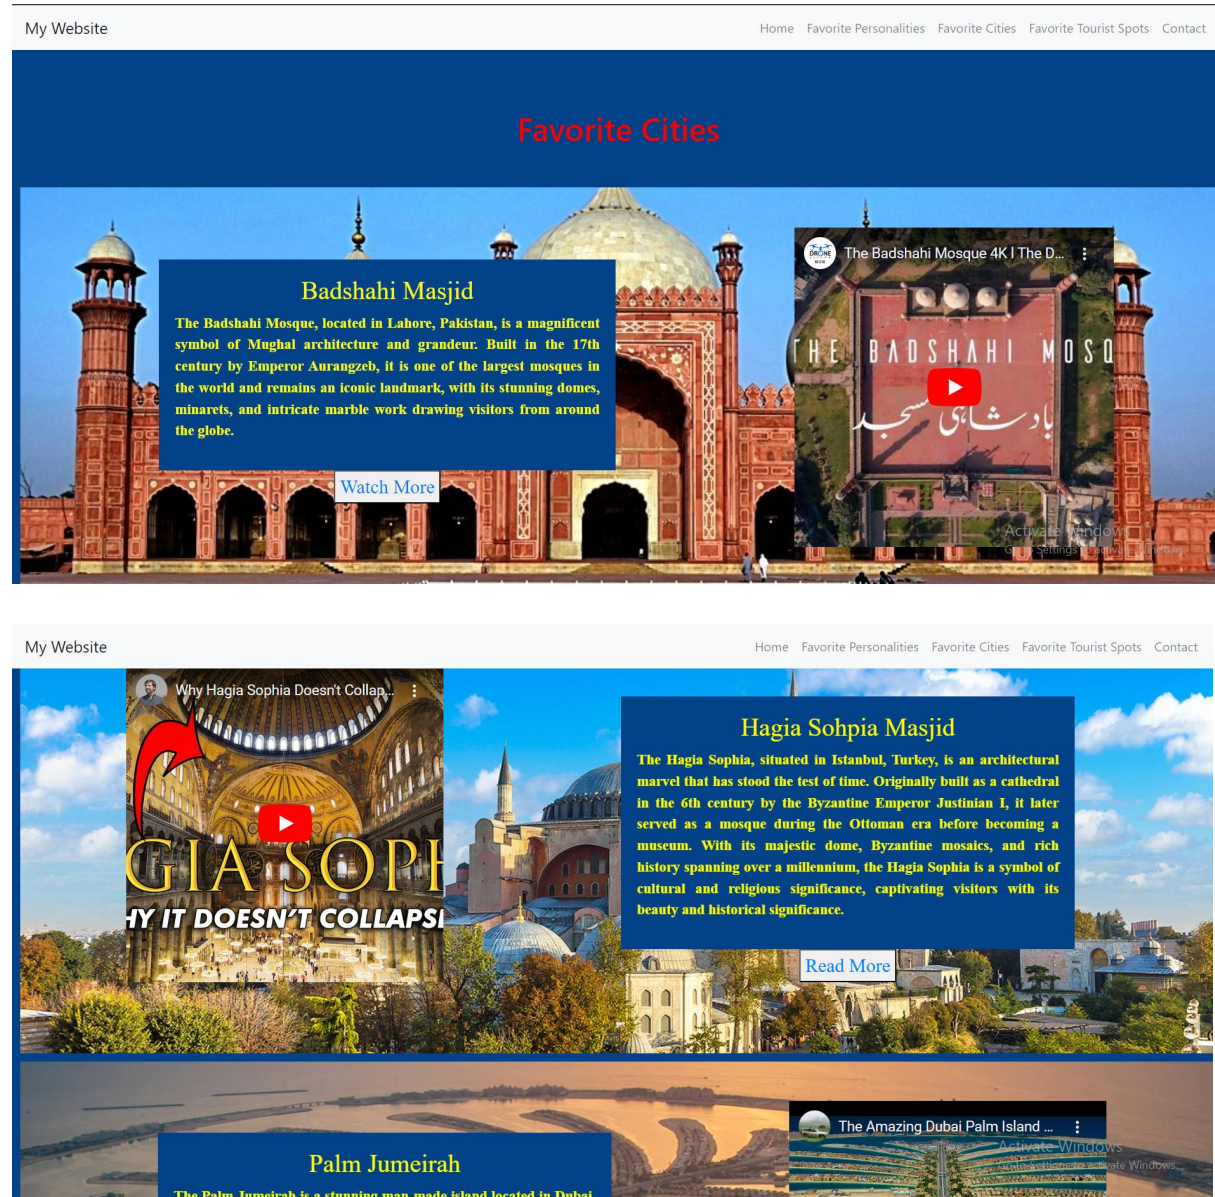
My Website

Home Favorite Personalities Favorite Cities Favorite Tourist Spots Contact

Favorite Cities

Badshahi Masjid

The Badshahi Mosque, located in Lahore, Pakistan, is a magnificent symbol of Mughal architecture and grandeur. Built in the 17th century by Emperor Aurangzeb, it is one of the largest mosques in the world and remains an iconic landmark, with its stunning domes, minarets, and intricate marble work drawing visitors from around the globe.

Watch More

DRONE

The Badshahi Mosque 4K I The D...

THE BADSHAHI MOSQ

بادشاہی مسجد

Activate Windows
Go to Settings to activate Windows.

My Website

Home Favorite Personalities Favorite Cities Favorite Tourist Spots Contact

Why Hagia Sophia Doesn't Collap...

GIA SOPH

HY IT DOESN'T COLLAPSI

Hagia Sohpia Masjid

The Hagia Sophia, situated in Istanbul, Turkey, is an architectural marvel that has stood the test of time. Originally built as a cathedral in the 6th century by the Byzantine Emperor Justinian I, it later served as a mosque during the Ottoman era before becoming a museum. With its majestic dome, Byzantine mosaics, and rich history spanning over a millennium, the Hagia Sophia is a symbol of cultural and religious significance, captivating visitors with its beauty and historical significance.

Read More

The Amazing Dubai Palm Island ...

Activate Windows
Go to Settings to activate Windows.

Palm Jumeirah

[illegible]